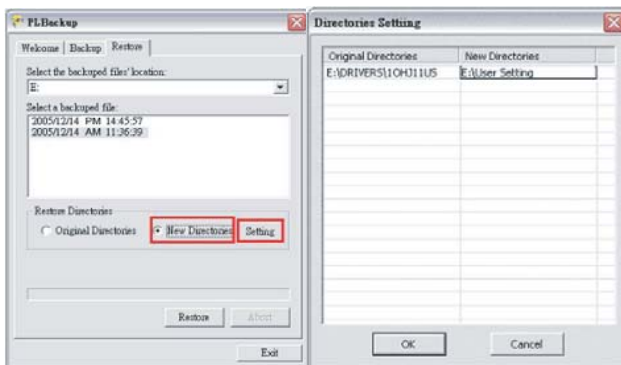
PLBackup

Welcome | Backup | Restore

Select the backuped files' location:

E:

Select a backuped file:

2005/12/14 PM 14:45:57
2005/12/14 AM 11:36:39

Restore Directories

Original Directories

New Directories

Setting

Restore

Abort

Exit

Directories Setting

| Original Directories | New Directories |
|---|---|
| E:\DRIVERS\1OHJ11US | E:\User Setting |

OK

Cancel